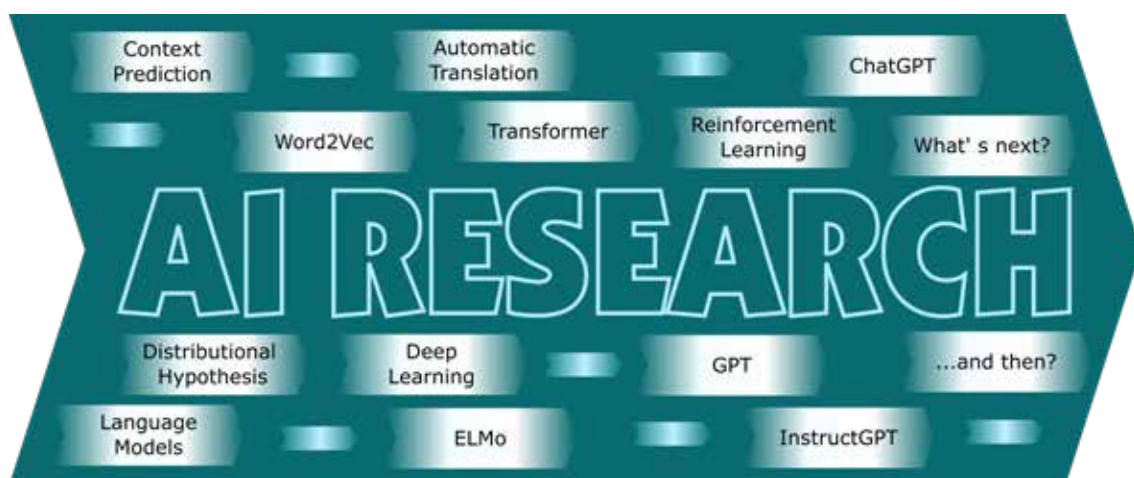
Context Prediction

Automatic Translation

ChatGPT

Word2Vec

Transformer

Reinforcement Learning

What' s next?

AI RESEARCH

Distributional Hypothesis

Deep Learning

GPT

...and then?

Language Models

ELMo

InstructGPT